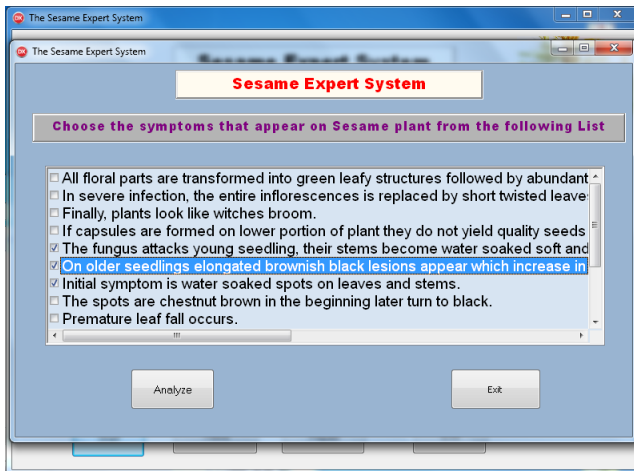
The Sesame Expert System

The Sesame Expert System

Sesame Expert System

Choose the symptoms that appear on Sesame plant from the following List

All floral parts are transformed into green leafy structures followed by abundant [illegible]
In severe infection, the entire inflorescences is replaced by short twisted leave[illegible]
Finally, plants look like witches broom.
If capsules are formed on lower portion of plant they do not yield quality seeds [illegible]
The fungus attacks young seedling, their stems become water soaked soft and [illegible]
On older seedlings elongated brownish black lesions appear which increase in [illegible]
Initial symptom is water soaked spots on leaves and stems.
The spots are chestnut brown in the beginning later turn to black.
Premature leaf fall occurs.

Analyze

Exit